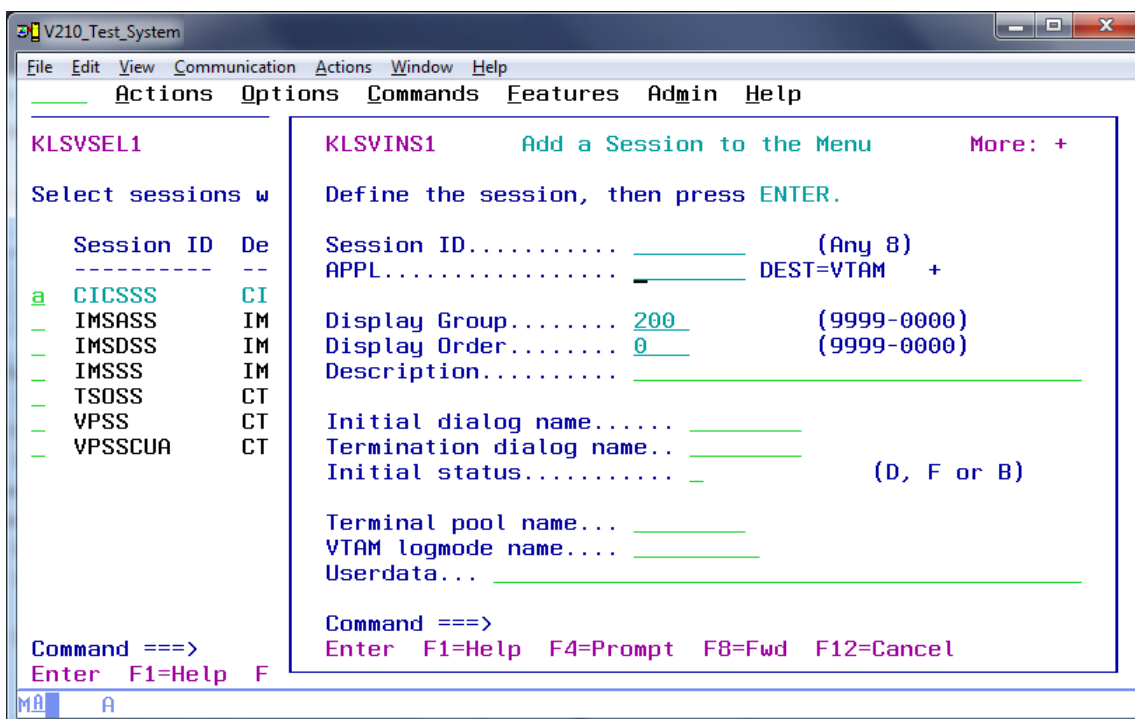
V210_Test_System

File Edit View Communication Actions Window Help

____ Actions Options Commands Features Admin Help

KLSVSEL1

Select sessions w

Session ID De
---------- --
a CICSSS CI
_ IMSASS IM
_ IMSDSS IM
_ IMSSS IM
_ TSOSS CT
_ VPSS CT
_ VPSSCUA CT

Command ===>
Enter F1=Help F

KLSVINS1 Add a Session to the Menu More: +

Define the session, then press ENTER.

Session ID........... ________ (Any 8)
APPL................. ________ DEST=VTAM +

Display Group........ 200 (9999-0000)
Display Order........ 0 (9999-0000)
Description.......... ________________________________

Initial dialog name...... ________
Termination dialog name.. ________
Initial status........... _ (D, F or B)

Terminal pool name... ________
VTAM logmode name.... ________
Userdata... ________________________________

Command ===>
Enter F1=Help F4=Prompt F8=Fwd F12=Cancel

MA A